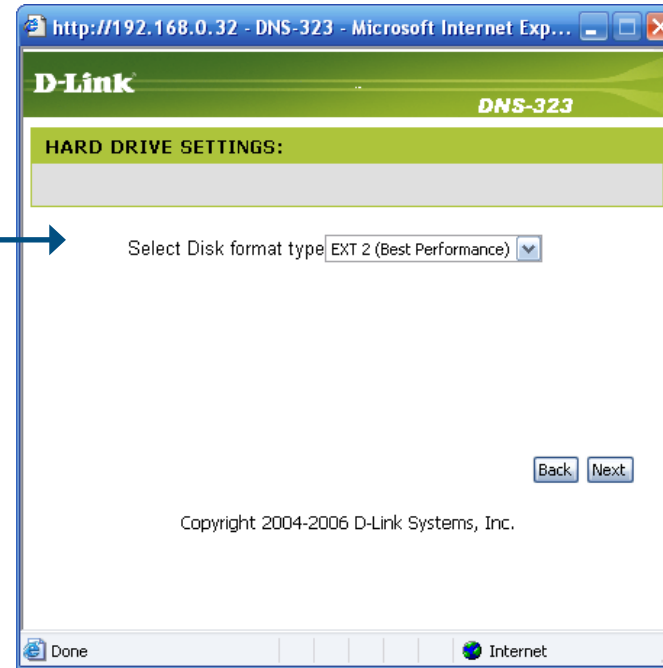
http://192.168.0.32 - DNS-323 - Microsoft Internet Exp...

D-Link

DNS-323

HARD DRIVE SETTINGS:

Select Disk format type EXT 2 (Best Performance)

Back Next

Copyright 2004-2006 D-Link Systems, Inc.

Done

Internet